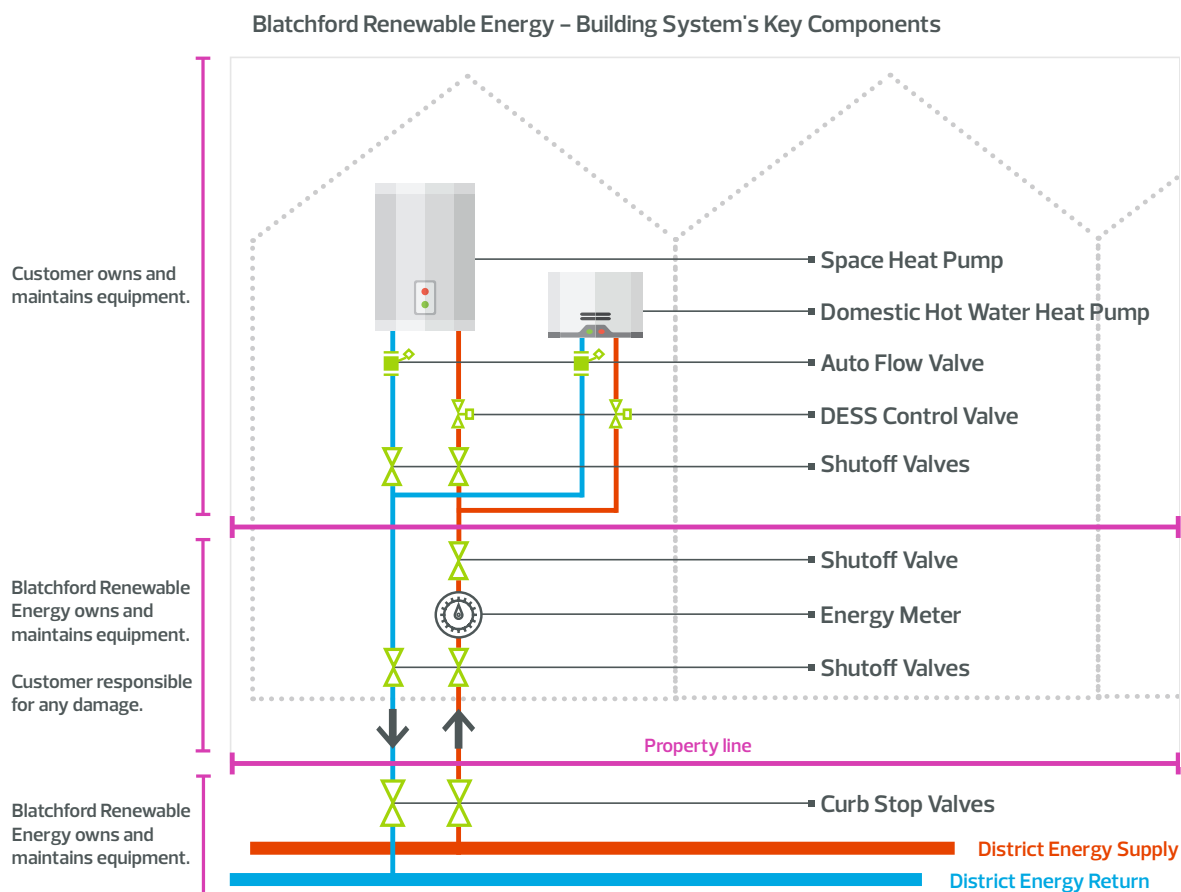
Blatchford Renewable Energy – Building System's Key Components

Customer owns and maintains equipment.

Space Heat Pump

Domestic Hot Water Heat Pump

Auto Flow Valve

DESS Control Valve

Shutoff Valves

Blatchford Renewable Energy owns and maintains equipment.

Customer responsible for any damage.

Shutoff Valve

Energy Meter

Shutoff Valves

Property line

Blatchford Renewable Energy owns and maintains equipment.

Curb Stop Valves

District Energy Supply

District Energy Return